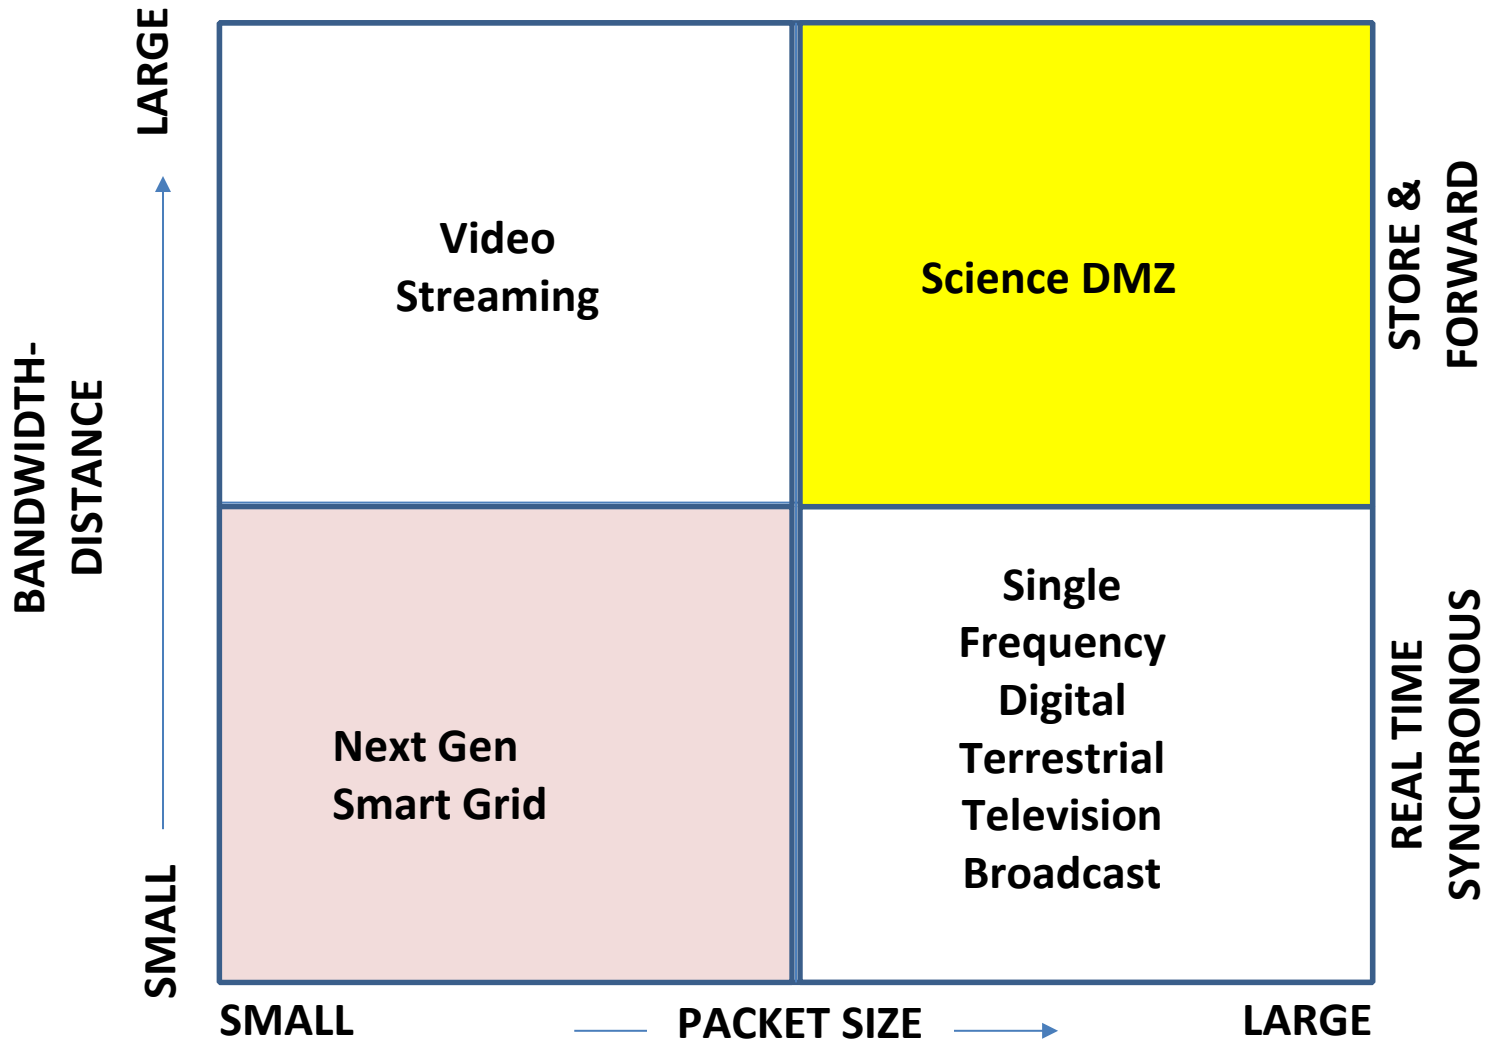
LARGE

BANDWIDTH-DISTANCE

SMALL

Video Streaming

Science DMZ

STORE & FORWARD

Next Gen Smart Grid

Single Frequency Digital Terrestrial Television Broadcast

REAL TIME SYNCHRONOUS

SMALL

PACKET SIZE

LARGE